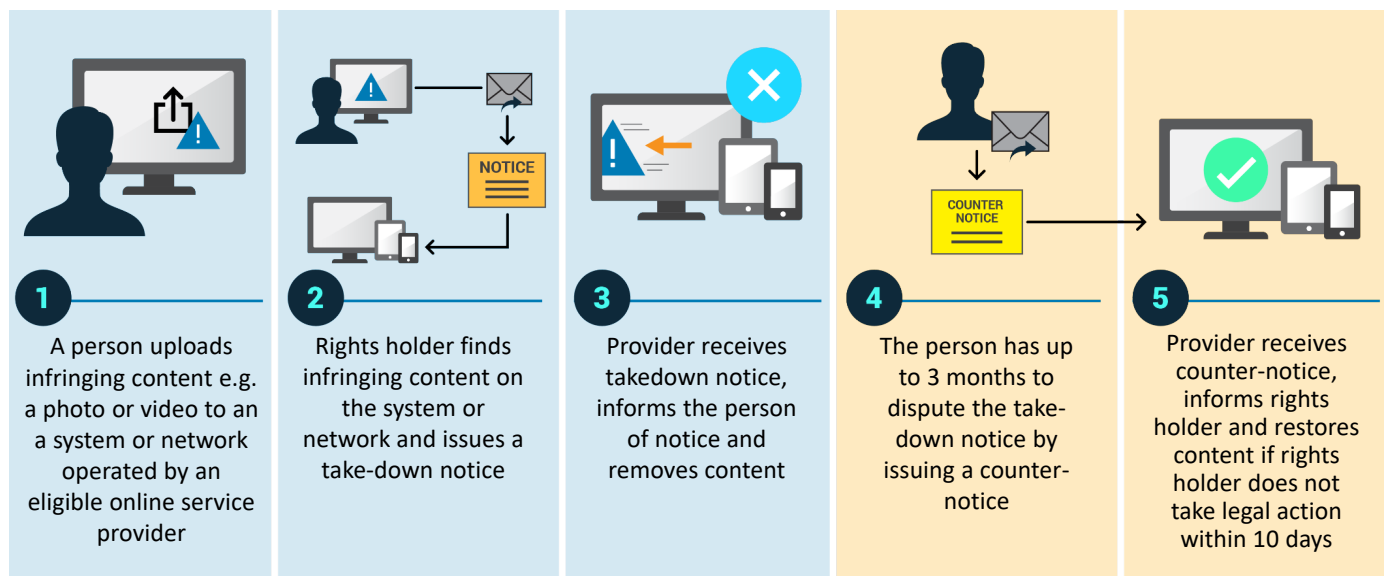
NOTICE

COUNTER NOTICE

1

A person uploads infringing content e.g. a photo or video to an a system or network operated by an eligible online service provider

2

Rights holder finds infringing content on the system or network and issues a take-down notice

3

Provider receives takedown notice, informs the person of notice and removes content

4

The person has up to 3 months to dispute the takedown notice by issuing a counter-notice

5

Provider receives counter-notice, informs rights holder and restores content if rights holder does not take legal action within 10 days